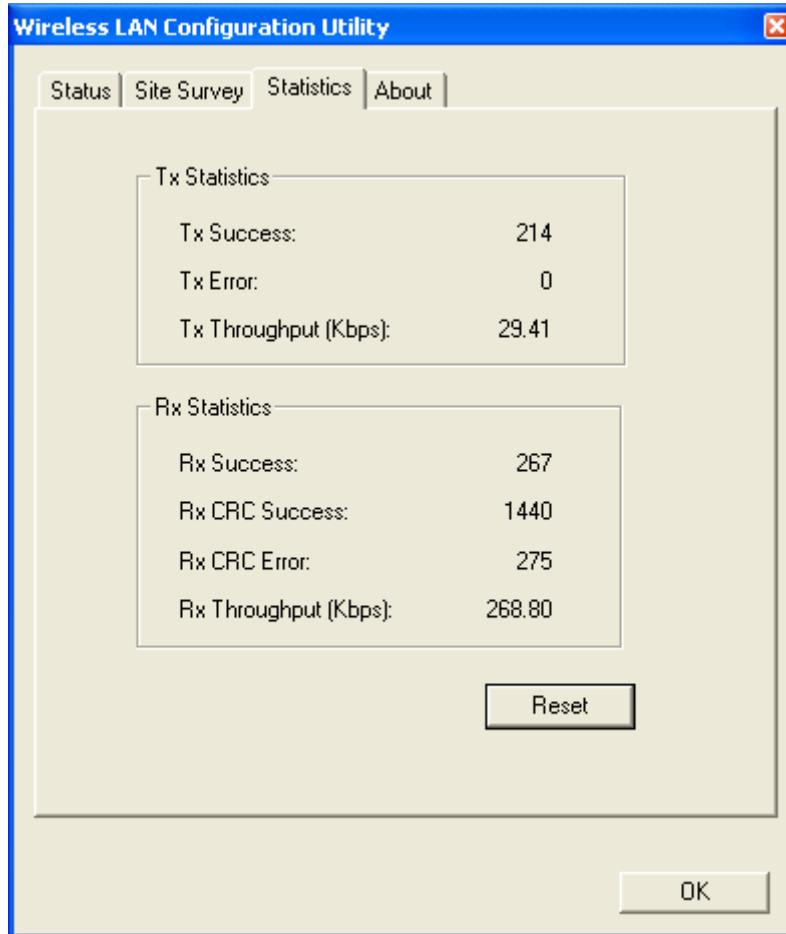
Wireless LAN Configuration Utility

Status | Site Survey | Statistics | About

Tx Statistics

| | |
|---|---|
| Tx Success: | 214 |
| Tx Error: | 0 |
| Tx Throughput (Kbps): | 29.41 |

Rx Statistics

| | |
|---|---|
| Rx Success: | 267 |
| Rx CRC Success: | 1440 |
| Rx CRC Error: | 275 |
| Rx Throughput (Kbps): | 268.80 |

Reset

OK